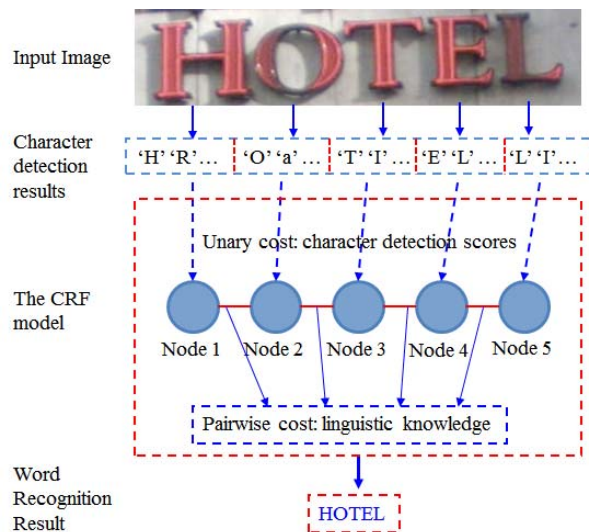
Input Image

HOTEL

Character detection results

‘H’ ‘R’…

‘O’ ‘a’…

‘T’ ‘I’…

‘E’ ‘L’…

‘L’ ‘I’…

Unary cost: character detection scores

The CRF model

Node 1

Node 2

Node 3

Node 4

Node 5

Pairwise cost: linguistic knowledge

Word Recognition Result

HOTEL